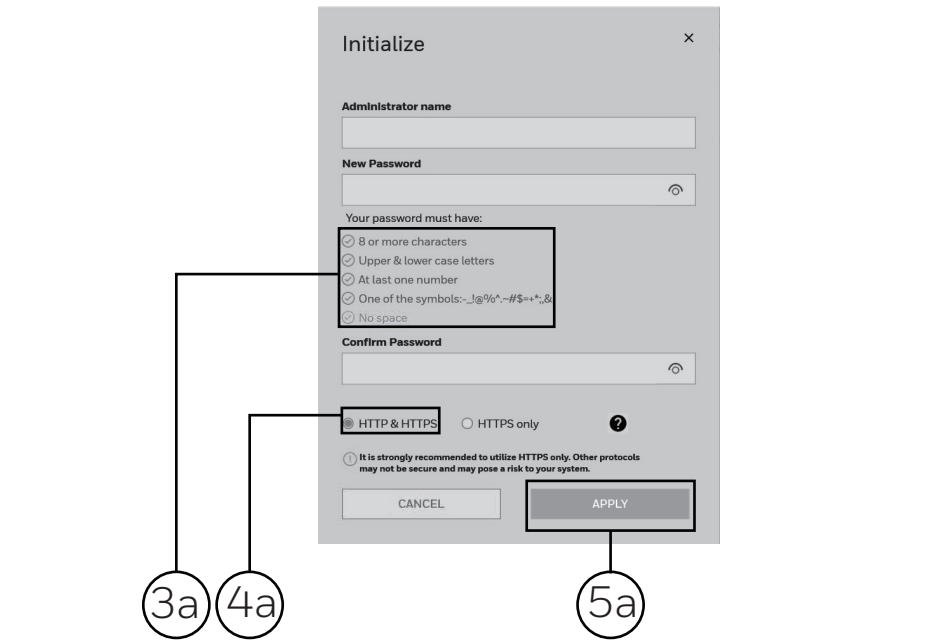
Initialize

×

Administrator name

New Password

Your password must have:

8 or more characters

Upper & lower case letters

At last one number

One of the symbols:-_!@%^.~#$=+*;&

No space

Confirm Password

HTTP & HTTPS

HTTPS only

?

It is strongly recommended to utilize HTTPS only. Other protocols may not be secure and may pose a risk to your system.

CANCEL

APPLY

3a

4a

5a